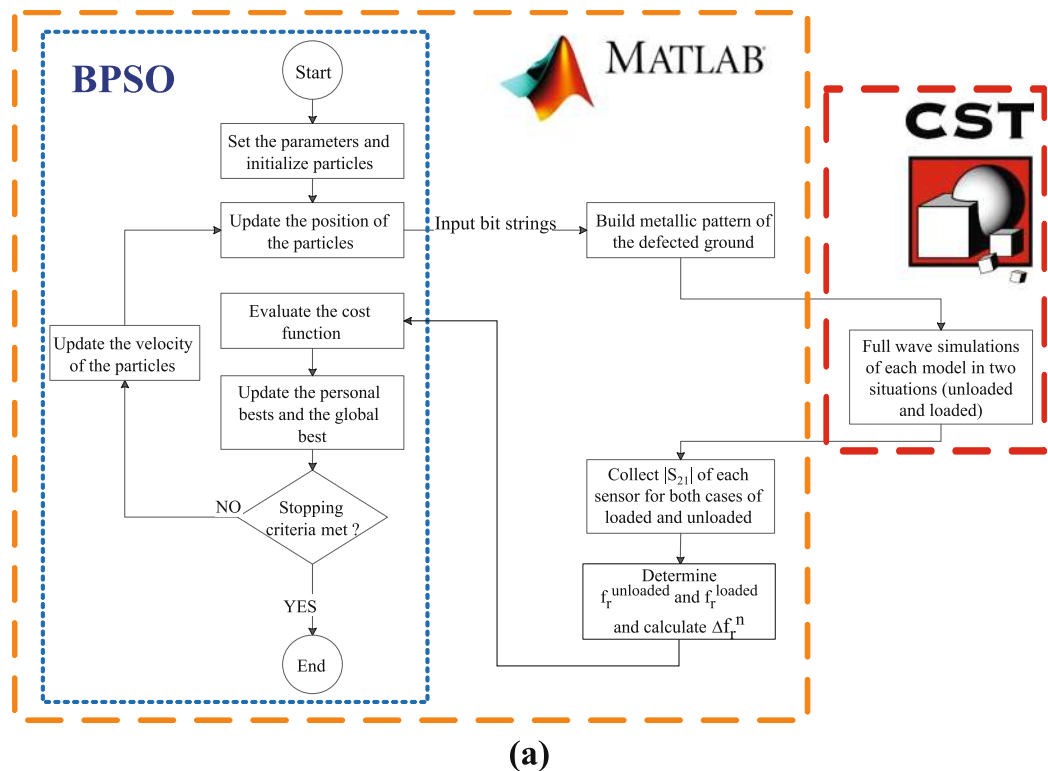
BPSO

MATLAB

CST

Start

Set the parameters and initialize particles

Update the position of the particles

Input bit strings

Build metallic pattern of the defected ground

Full wave simulations of each model in two situations (unloaded and loaded)

Evaluate the cost function

Update the velocity of the particles

Update the personal bests and the global best

Stopping criteria met ?

NO

YES

End

Collect $|S_{21}|$ of each sensor for both cases of loaded and unloaded

Determine $f_r^{unloaded}$ and $f_r^{loaded}$ and calculate $\Delta f_r^n$

(a)